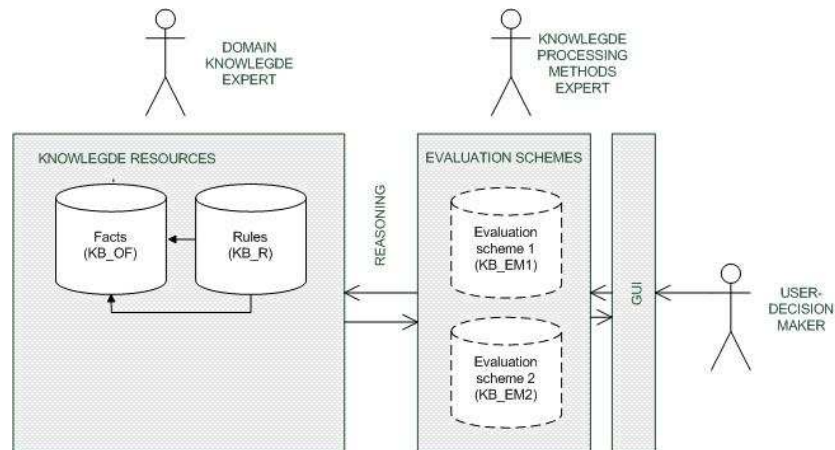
DOMAIN KNOWLEGDE EXPERT

KNOWLEGDE PROCESSING METHODS EXPERT

KNOWLEGDE RESOURCES

Facts (KB_OF)

Rules (KB_R)

REASONING

EVALUATION SCHEMES

Evaluation scheme 1 (KB_EM1)

Evaluation scheme 2 (KB_EM2)

GUI

USER-DECISION MAKER